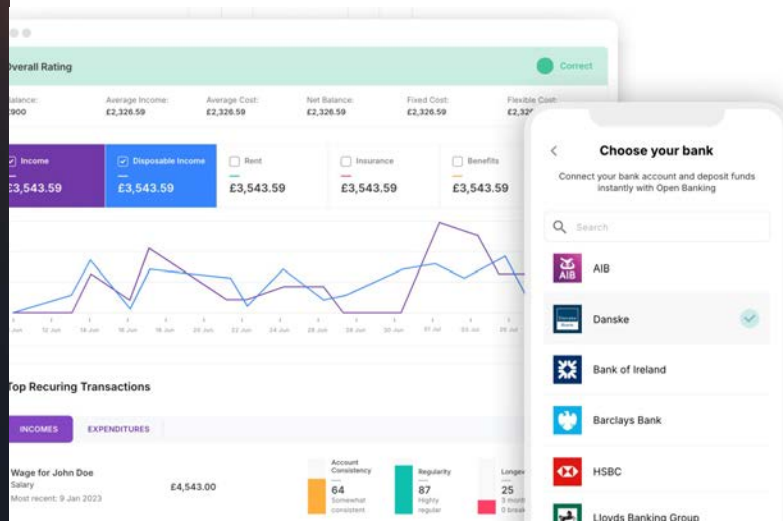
verall Rating

Correct

Balance:
£900

Average Income:
£2,326.59

Average Cost:
£2,326.59

Net Balance:
£2,326.59

Fixed Cost:
£2,326.59

Flexible Cost:
£2,326.59

Income
£3,543.59

Disposable Income
£3,543.59

Rent
£3,543.59

Insurance
£3,543.59

Benefits
£3,543.59

Jun 12 Jun 14 Jun 16 Jun 18 Jun 20 Jun 22 Jun 24 Jun 26 Jun 28 Jun 30 Jun 01 Jul 03 Jul

Top Recuring Transactions

INCOMES

EXPENDITURES

Wage for John Doe
Salary
Most recent: 9 Jan 2023

£4,543.00

Account Consistency
64
Somewhat consistent

Regularity
87
Highly regular

Longev
25
3 month
0 break

Choose your bank

Connect your bank account and deposit funds instantly with Open Banking

Search

AIB

AIB

Danske

Bank of Ireland

Barclays Bank

HSBC

Lloyds Banking Group